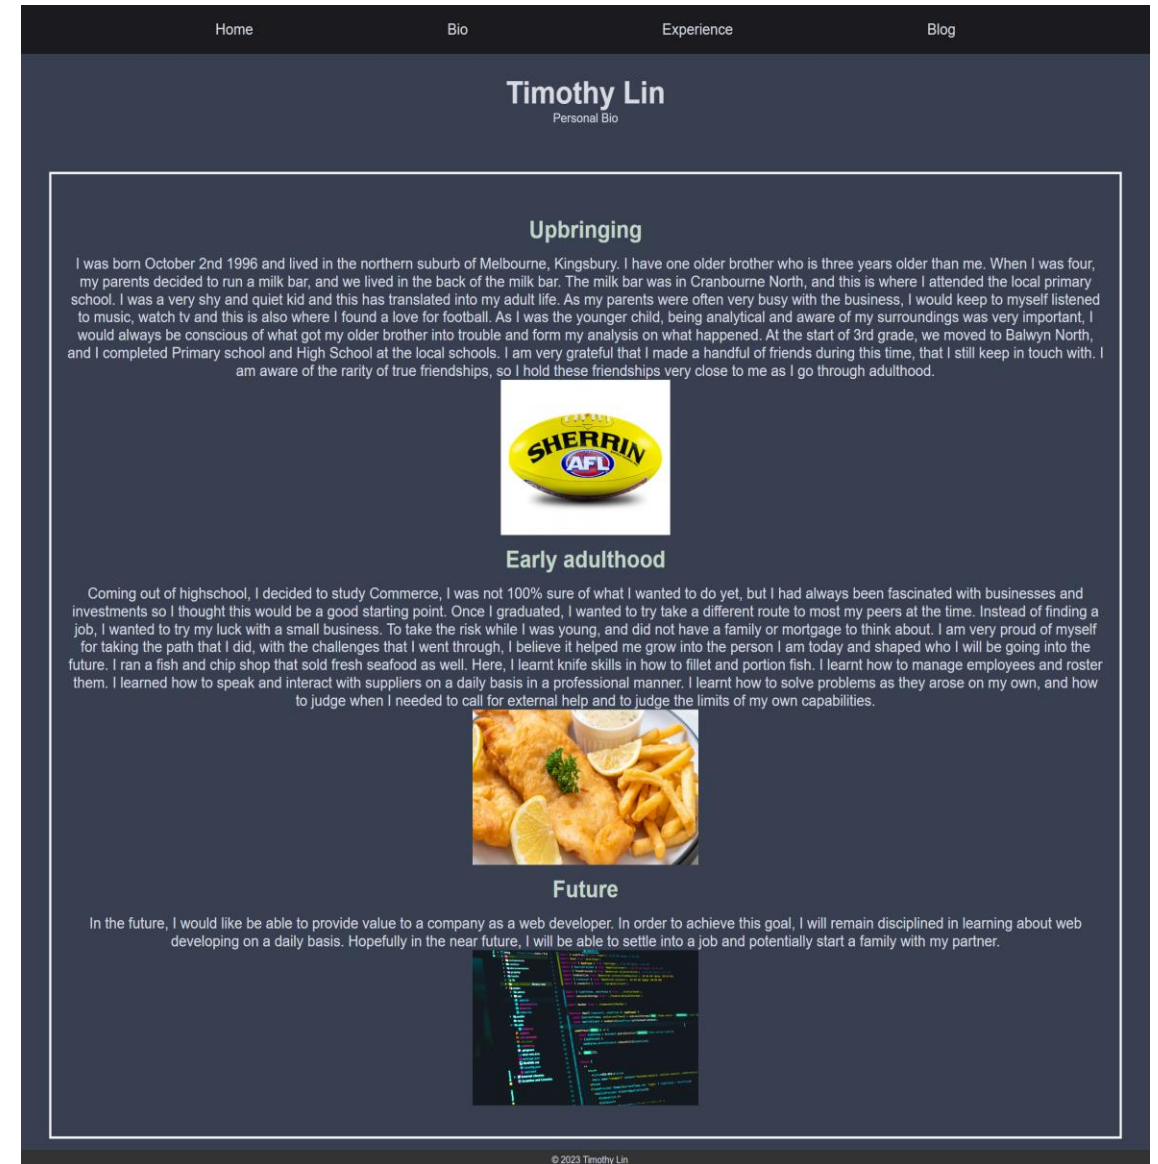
Home Bio Experience Blog

Timothy Lin
Personal Bio

Upbringing

I was born October 2nd 1996 and lived in the northern suburb of Melbourne, Kingsbury. I have one older brother who is three years older than me. When I was four, my parents decided to run a milk bar, and we lived in the back of the milk bar. The milk bar was in Cranbourne North, and this is where I attended the local primary school. I was a very shy and quiet kid and this has translated into my adult life. As my parents were often very busy with the business, I would keep to myself listened to music, watch tv and this is also where I found a love for football. As I was the younger child, being analytical and aware of my surroundings was very important, I would always be conscious of what got my older brother into trouble and form my analysis on what happened. At the start of 3rd grade, we moved to Balwyn North, and I completed Primary school and High School at the local schools. I am very grateful that I made a handful of friends during this time, that I still keep in touch with. I am aware of the rarity of true friendships, so I hold these friendships very close to me as I go through adulthood.

SHERRIN AFL

Early adulthood

Coming out of highschool, I decided to study Commerce, I was not 100% sure of what I wanted to do yet, but I had always been fascinated with businesses and investments so I thought this would be a good starting point. Once I graduated, I wanted to try take a different route to most my peers at the time. Instead of finding a job, I wanted to try my luck with a small business. To take the risk while I was young, and did not have a family or mortgage to think about. I am very proud of myself for taking the path that I did, with the challenges that I went through, I believe it helped me grow into the person I am today and shaped who I will be going into the future. I ran a fish and chip shop that sold fresh seafood as well. Here, I learnt knife skills in how to fillet and portion fish. I learnt how to manage employees and roster them. I learned how to speak and interact with suppliers on a daily basis in a professional manner. I learnt how to solve problems as they arose on my own, and how to judge when I needed to call for external help and to judge the limits of my own capabilities.

Future

In the future, I would like be able to provide value to a company as a web developer. In order to achieve this goal, I will remain disciplined in learning about web developing on a daily basis. Hopefully in the near future, I will be able to settle into a job and potentially start a family with my partner.

© 2023 Timothy Lin